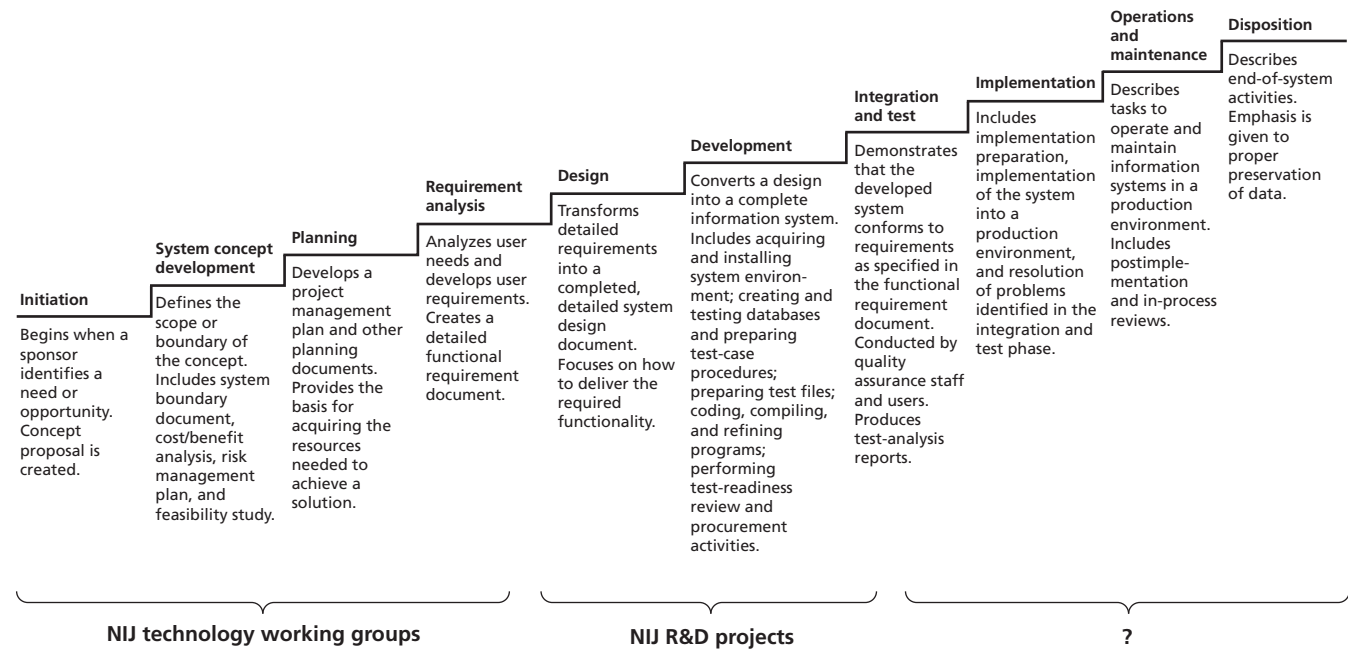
Initiation
Begins when a sponsor identifies a need or opportunity. Concept proposal is created.

System concept development
Defines the scope or boundary of the concept. Includes system boundary document, cost/benefit analysis, risk management plan, and feasibility study.

Planning
Develops a project management plan and other planning documents. Provides the basis for acquiring the resources needed to achieve a solution.

Requirement analysis
Analyzes user needs and develops user requirements. Creates a detailed functional requirement document.

Design
Transforms detailed requirements into a completed, detailed system design document. Focuses on how to deliver the required functionality.

Development
Converts a design into a complete information system. Includes acquiring and installing system environment; creating and testing databases and preparing test-case procedures; preparing test files; coding, compiling, and refining programs; performing test-readiness review and procurement activities.

Integration and test
Demonstrates that the developed system conforms to requirements as specified in the functional requirement document. Conducted by quality assurance staff and users. Produces test-analysis reports.

Implementation
Includes implementation preparation, implementation of the system into a production environment, and resolution of problems identified in the integration and test phase.

Operations and maintenance
Describes tasks to operate and maintain information systems in a production environment. Includes postimplementation and in-process reviews.

Disposition
Describes end-of-system activities. Emphasis is given to proper preservation of data.

NIJ technology working groups

NIJ R&D projects

?